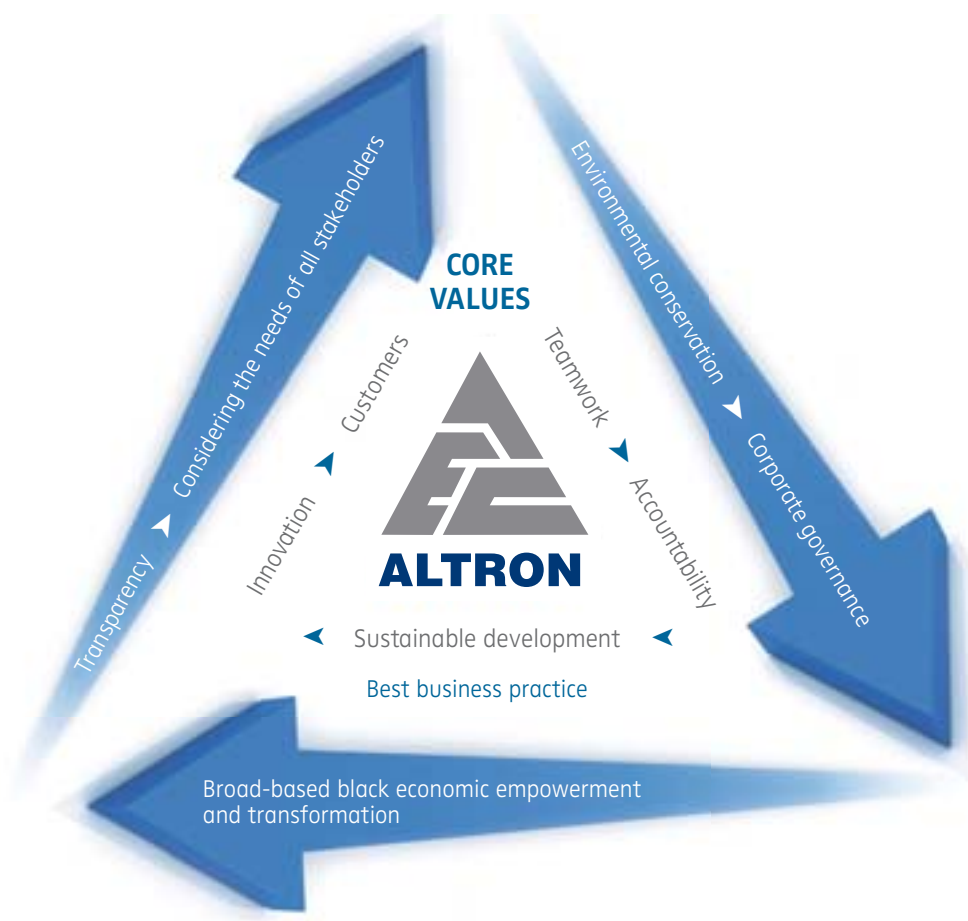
CORE VALUES

Transparency Considering the needs of all stakeholders

Environmental conservation Corporate governance

Customers

Teamwork

Innovation

Accountability

ALTRON

Sustainable development

Best business practice

Broad-based black economic empowerment and transformation